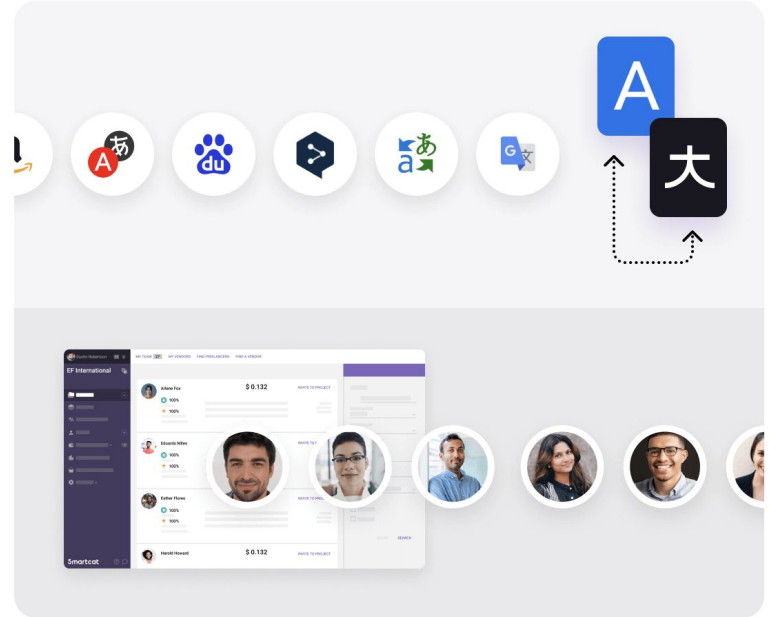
A
大

EF International
MY TEAM
MY VENDORS
FIND FREELANCERS
FIND A VENDOR
Arlene Fox
$ 0.132
INVITE TO PROJECT
100%
100%
Eduardo Milles
INVITE TO
100%
100%
Esther Flores
INVITE TO PROJECT
100%
100%
Harold Howard
$ 0.132
INVITE TO PROJECT
SEARCH
Smartcat